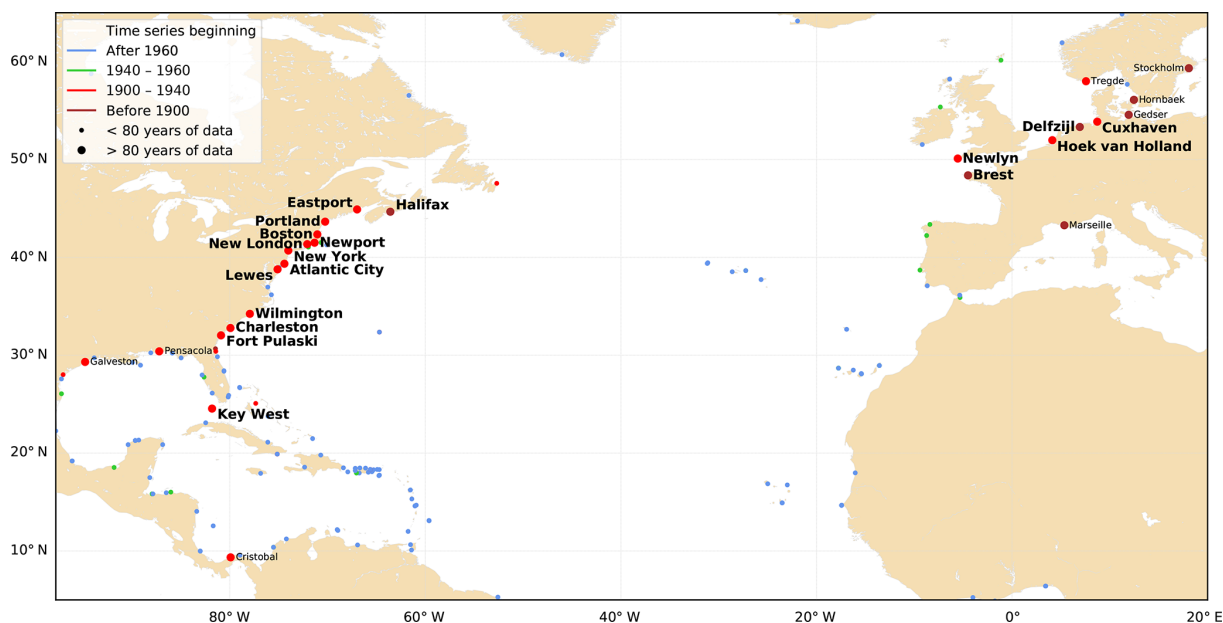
Time series beginning
After 1960
1940 – 1960
1900 – 1940
Before 1900
< 80 years of data
> 80 years of data

60° N
50° N
40° N
30° N
20° N
10° N

Eastport
Halifax
Portland
Boston
New London
Newport
New York
Lewes
Atlantic City
Wilmington
Charleston
Fort Pulaski
Pensacola
Galveston
Key West
Cristobal

Stockholm
Tregde
Hornbaek
Gedser
Delfzijl
Cuxhaven
Hoek van Holland
Newlyn
Brest
Marseille

80° W
60° W
40° W
20° W
0°
20° E